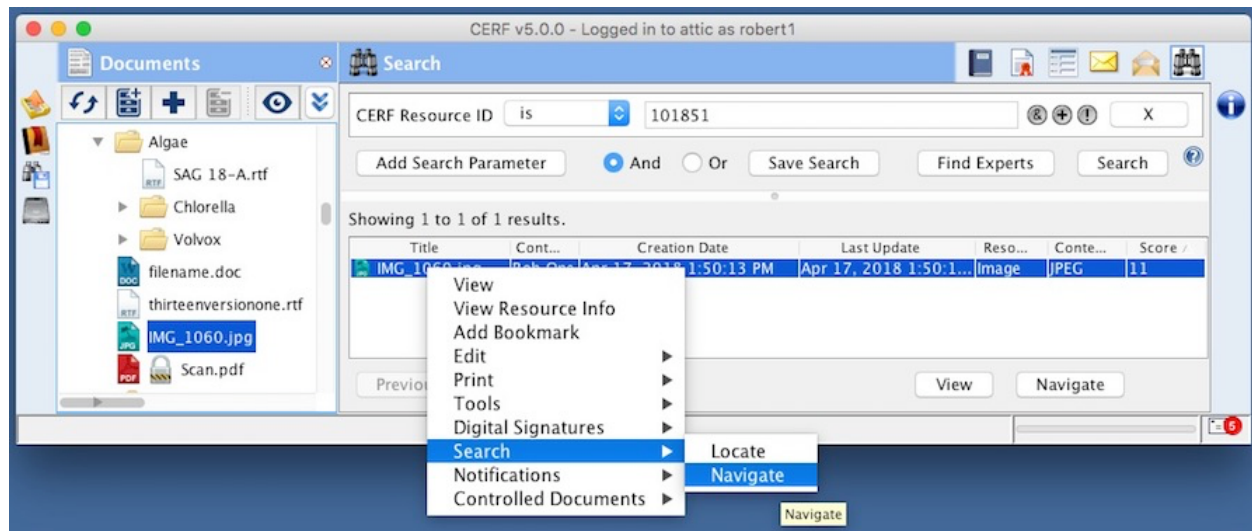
CERF v5.0.0 - Logged in to attic as robert1

Documents

Algae
SAG 18-A.rtf
Chlorella
Volvox
filename.doc
thirteenversionone.rtf
IMG_1060.jpg
Scan.pdf

Search

CERF Resource ID | is | 101851 | X

Add Search Parameter | And | Or | Save Search | Find Experts | Search

Showing 1 to 1 of 1 results.

| Title | Cont... | Creation Date | Last Update | Reso... | Conte... | Score |
|---|---|---|---|---|---|---|
| IMG_1060.jpg | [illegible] | Apr 17, 2018 1:50:13 PM | Apr 17, 2018 1:50:1... | Image | JPEG | 11 |

Previo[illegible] | View | Navigate

View
View Resource Info
Add Bookmark
Edit
Print
Tools
Digital Signatures
Search
Notifications
Controlled Documents

Locate
Navigate

Navigate

5